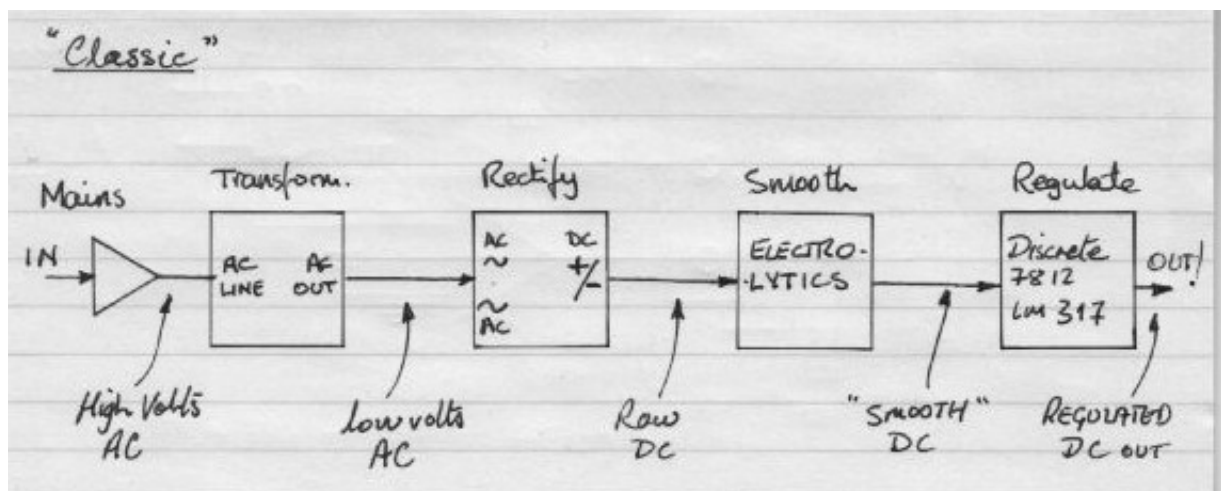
"Classic"

Mains

IN

Transform.

AC LINE

AC OUT

Rectify

AC ~

DC +/-

~ AC

Smooth

ELECTRO-LYTICS

Regulate

Discrete 7812 LM 317

OUT!

High Volts AC

low volts AC

Raw DC

"SMOOTH" DC

REGULATED DC OUT